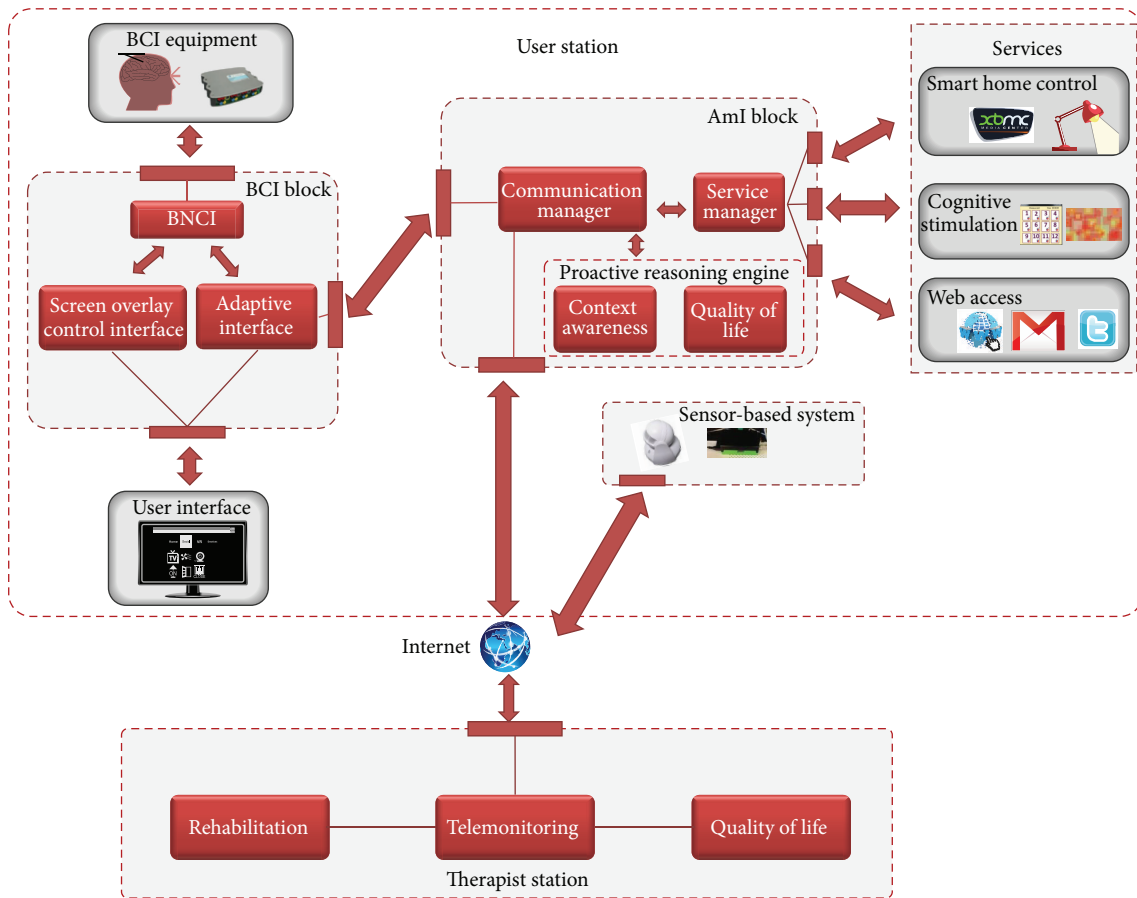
BCI equipment

User station

Services

Smart home control

xbmc

AmI block

BCI block

BNCI

Communication manager

Service manager

Cognitive stimulation

Proactive reasoning engine

Screen overlay control interface

Adaptive interface

Context awareness

Quality of life

Web access

Sensor-based system

User interface

Internet

Rehabilitation

Telemonitoring

Quality of life

Therapist station